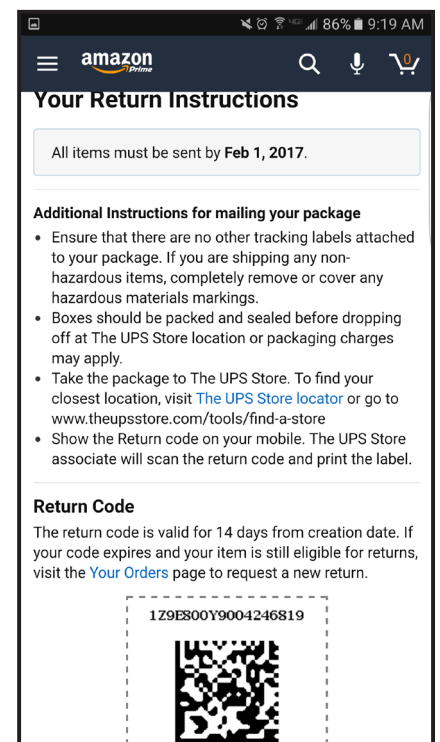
86% 9:19 AM

amazon Prime

0

Your Return Instructions

All items must be sent by **Feb 1, 2017**.

**Additional Instructions for mailing your package**

- Ensure that there are no other tracking labels attached to your package. If you are shipping any non-hazardous items, completely remove or cover any hazardous materials markings.
- Boxes should be packed and sealed before dropping off at The UPS Store location or packaging charges may apply.
- Take the package to The UPS Store. To find your closest location, visit The UPS Store locator or go to www.theupsstore.com/tools/find-a-store
- Show the Return code on your mobile. The UPS Store associate will scan the return code and print the label.

**Return Code**

The return code is valid for 14 days from creation date. If your code expires and your item is still eligible for returns, visit the Your Orders page to request a new return.

1Z9E800Y9004246819